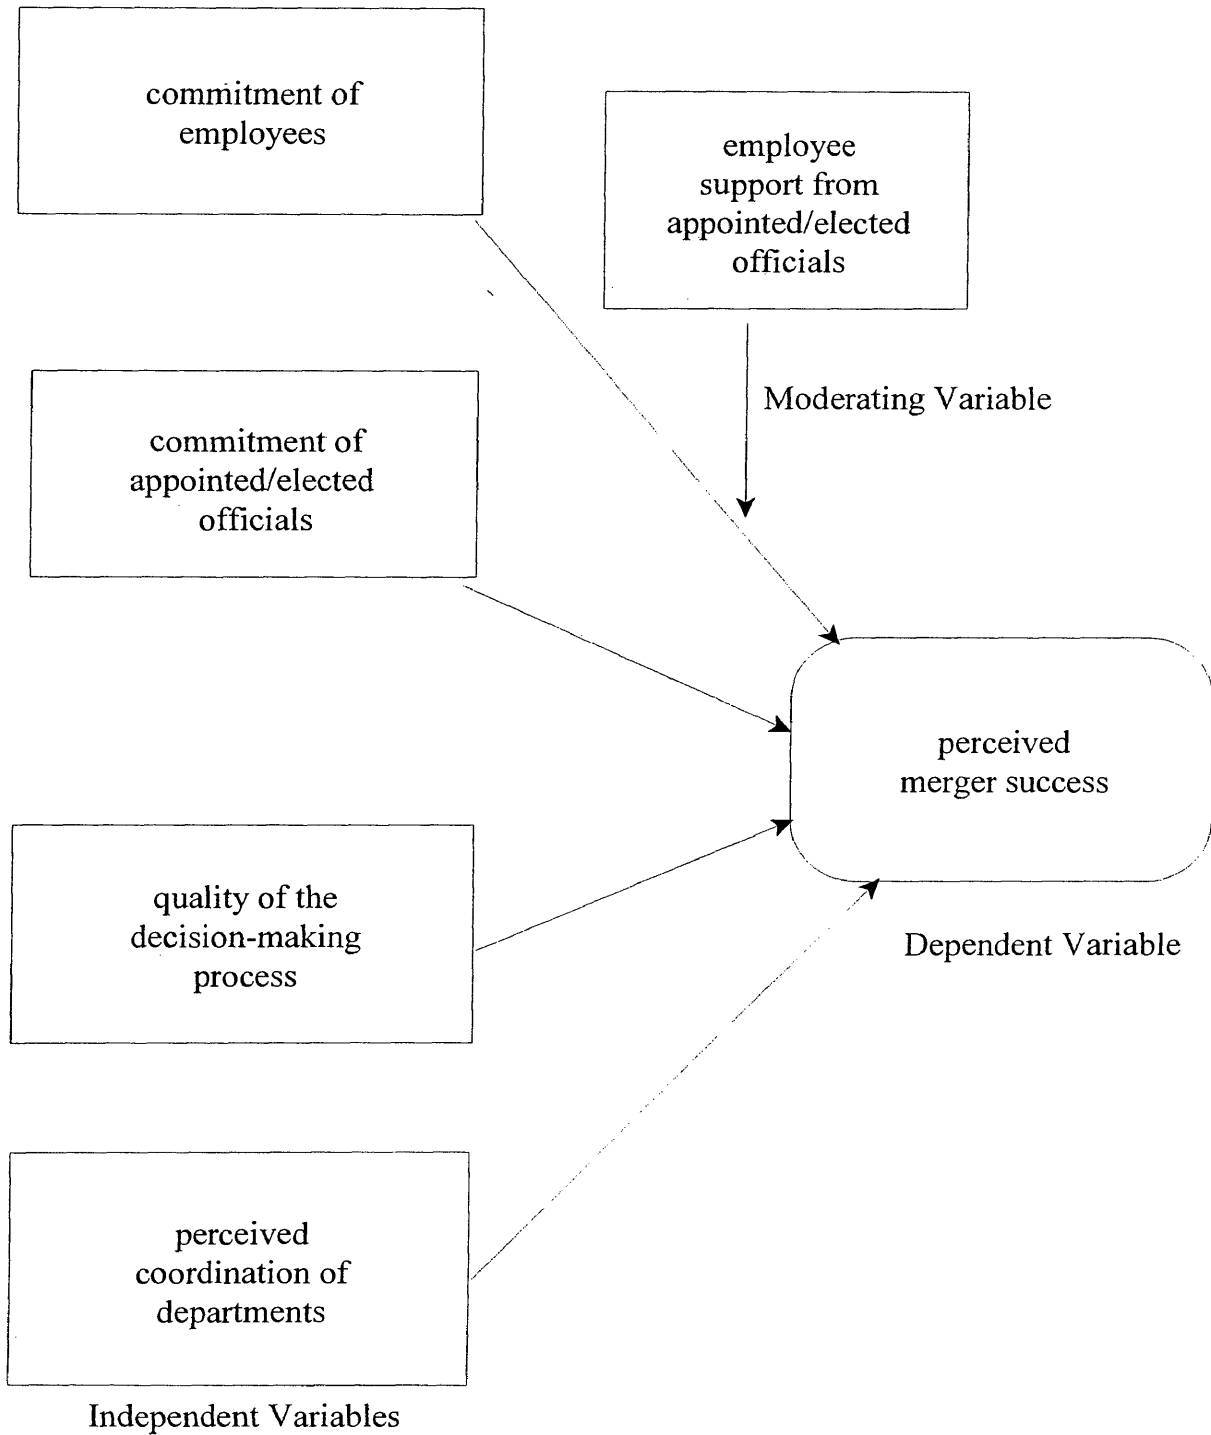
commitment of employees

employee support from appointed/elected officials

Moderating Variable

commitment of appointed/elected officials

perceived merger success

Dependent Variable

quality of the decision-making process

perceived coordination of departments

Independent Variables